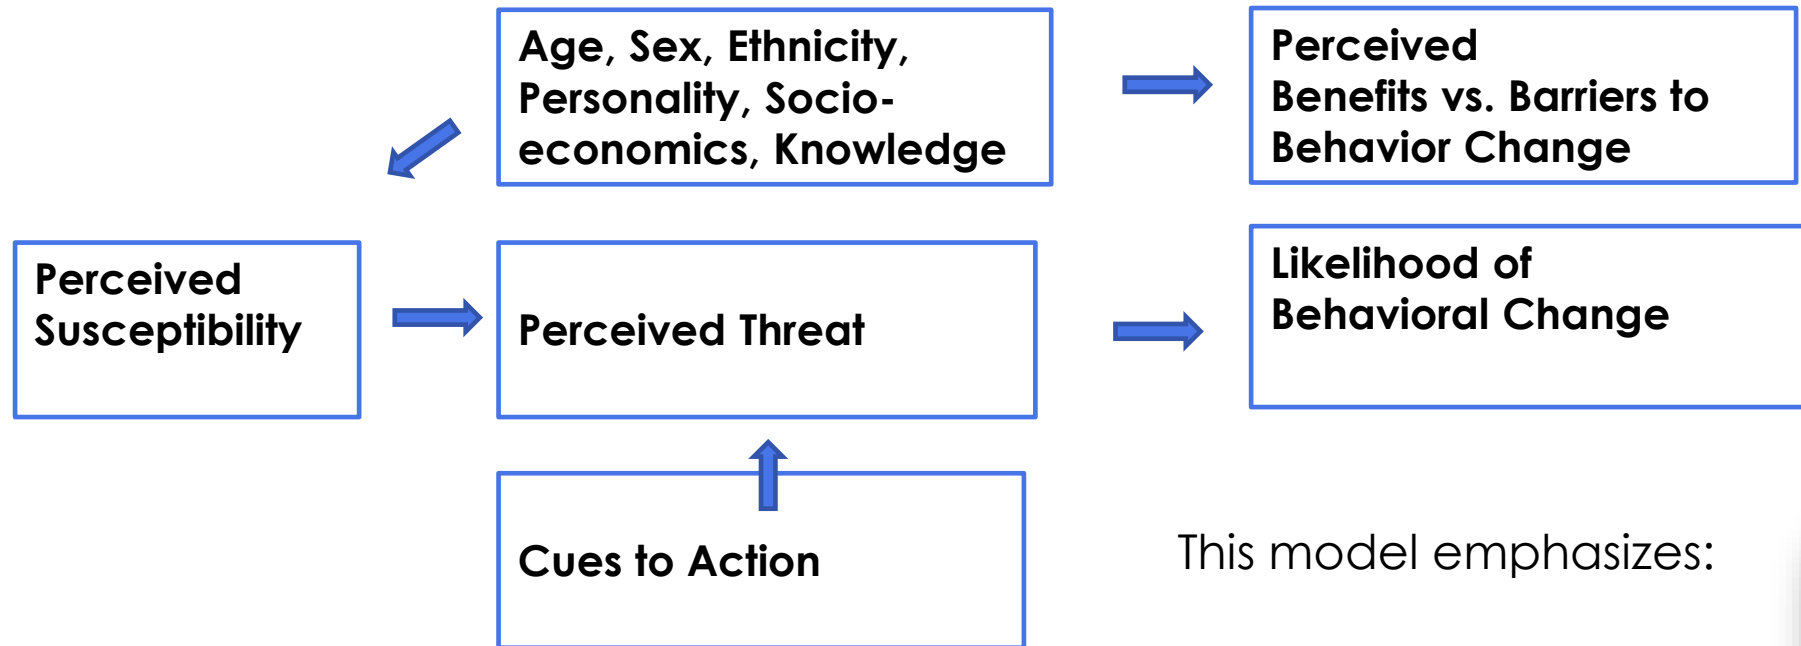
Age, Sex, Ethnicity, Personality, Socioeconomics, Knowledge

Perceived Benefits vs. Barriers to Behavior Change

Perceived Susceptibility

Perceived Threat

Likelihood of Behavioral Change

Cues to Action

This model emphasizes: